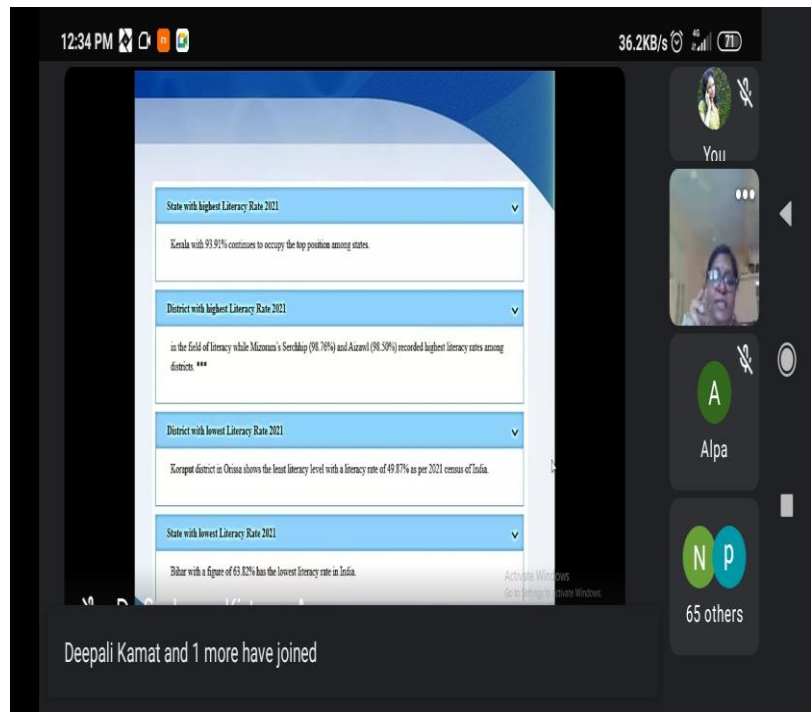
12:34 PM

36.2KB/s 71

State with highest Literacy Rate 2021

Kerala with 93.91% continues to occupy the top position among states.

District with highest Literacy Rate 2021

in the field of literacy while Mizoram's Serchhip (98.76%) and Aizawl (98.50%) recorded highest literacy rates among districts. ***

District with lowest Literacy Rate 2021

Koraput district in Orissa shows the least literacy level with a literacy rate of 49.87% as per 2021 census of India.

State with lowest Literacy Rate 2021

Bihar with a figure of 63.82% has the lowest literacy rate in India.

Activate Windows
Go to Settings to activate Windows.

You

A
Alpa

N P
65 others

Deepali Kamat and 1 more have joined